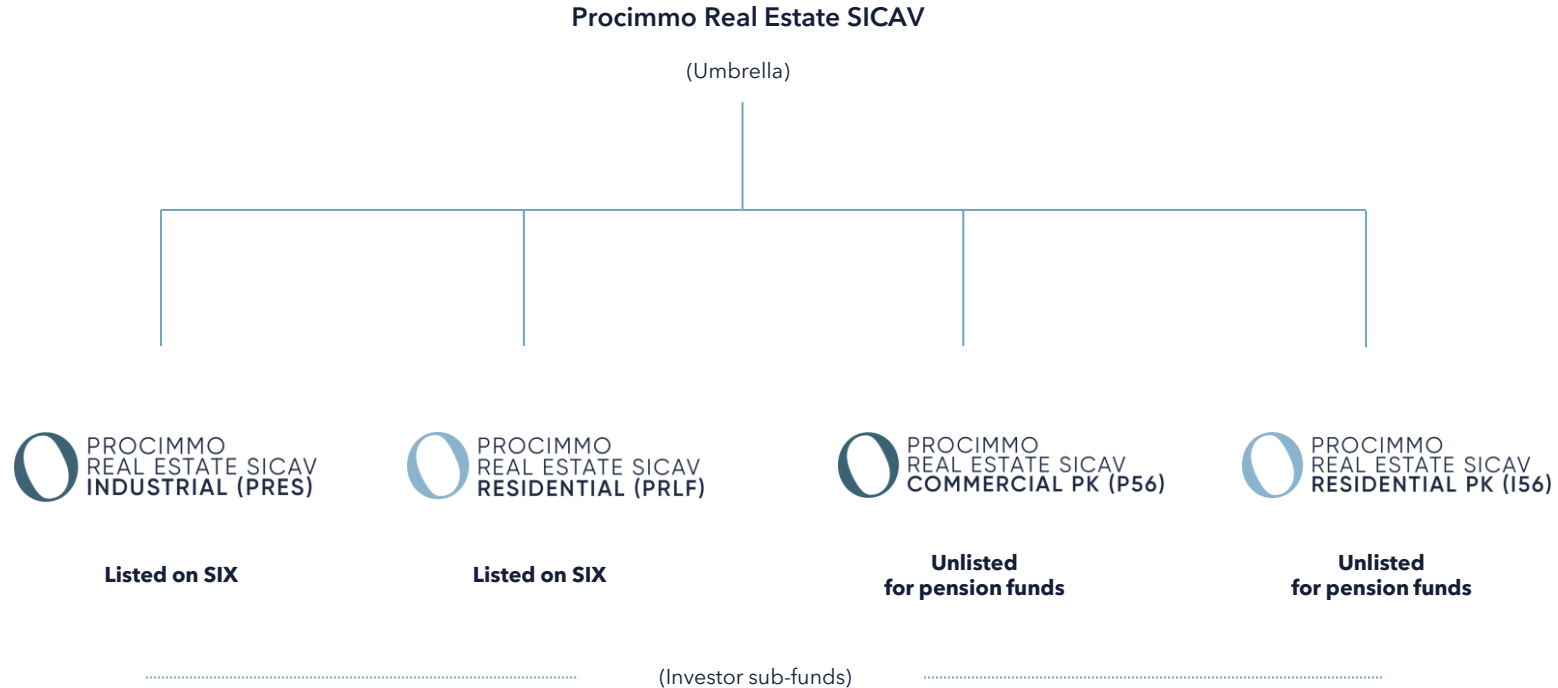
Procimmo Real Estate SICAV

(Umbrella)

PROCIMMO
REAL ESTATE SICAV
INDUSTRIAL (PRES)

Listed on SIX

PROCIMMO
REAL ESTATE SICAV
RESIDENTIAL (PRLF)

Listed on SIX

PROCIMMO
REAL ESTATE SICAV
COMMERCIAL PK (P56)

Unlisted
for pension funds

PROCIMMO
REAL ESTATE SICAV
RESIDENTIAL PK (I56)

Unlisted
for pension funds

(Investor sub-funds)